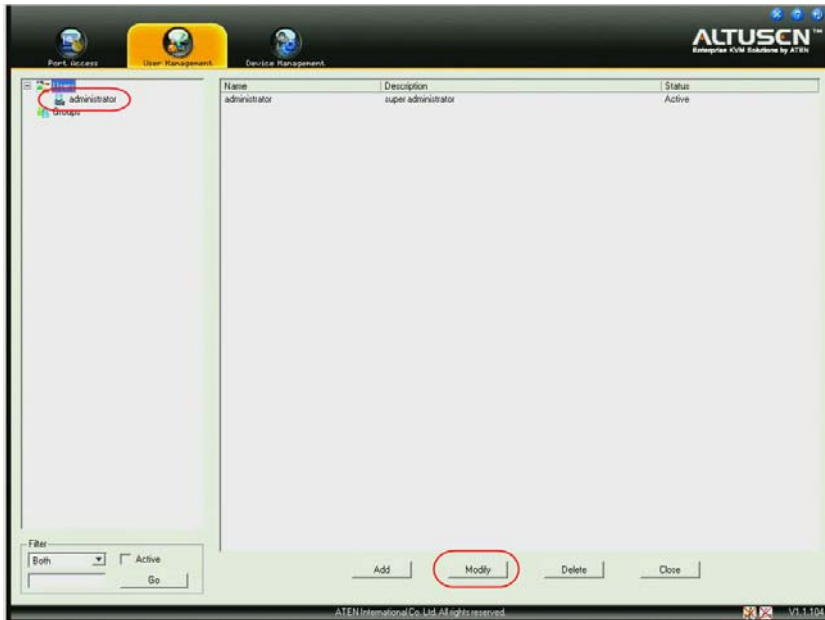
Port Access
User Management
Device Management

ALTUSCN™
Enterprise KVM Solutions by ATEN

Users
administrator
Groups

| Name | Description | Status |
|---|---|---|
| administrator | super administrator | Active |

Filter
Both
Active
Go

Add
Modify
Delete
Close

ATEN International Co. Ltd. All rights reserved.
V1.1.104